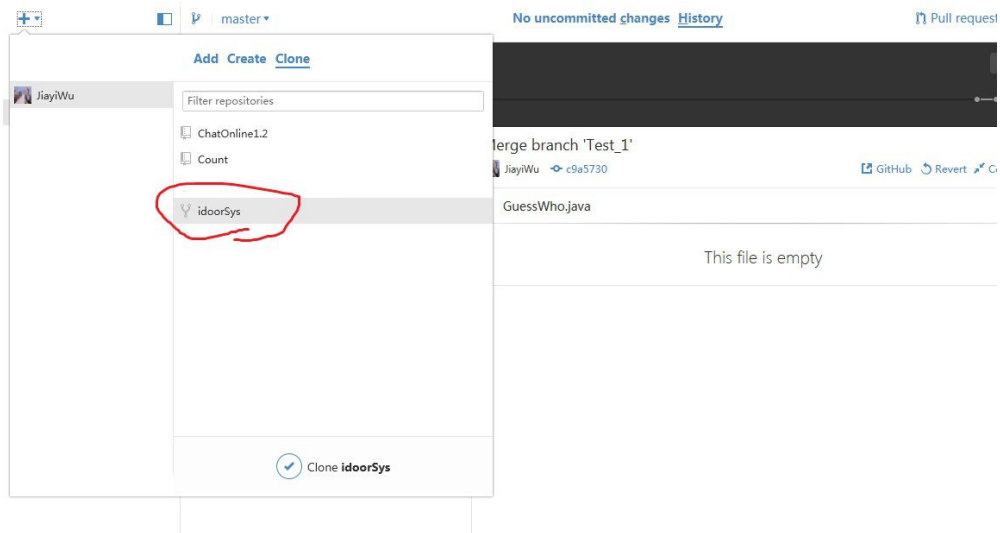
master ▾

No uncommitted changes History

Pull request

Add Create Clone

JiayiWu

Filter repositories

ChatOnline1.2

Count

idoorSys

lerge branch 'Test_1'

JiayiWu c9a5730

GitHub Revert

GuessWho.java

This file is empty

Clone idoorSys